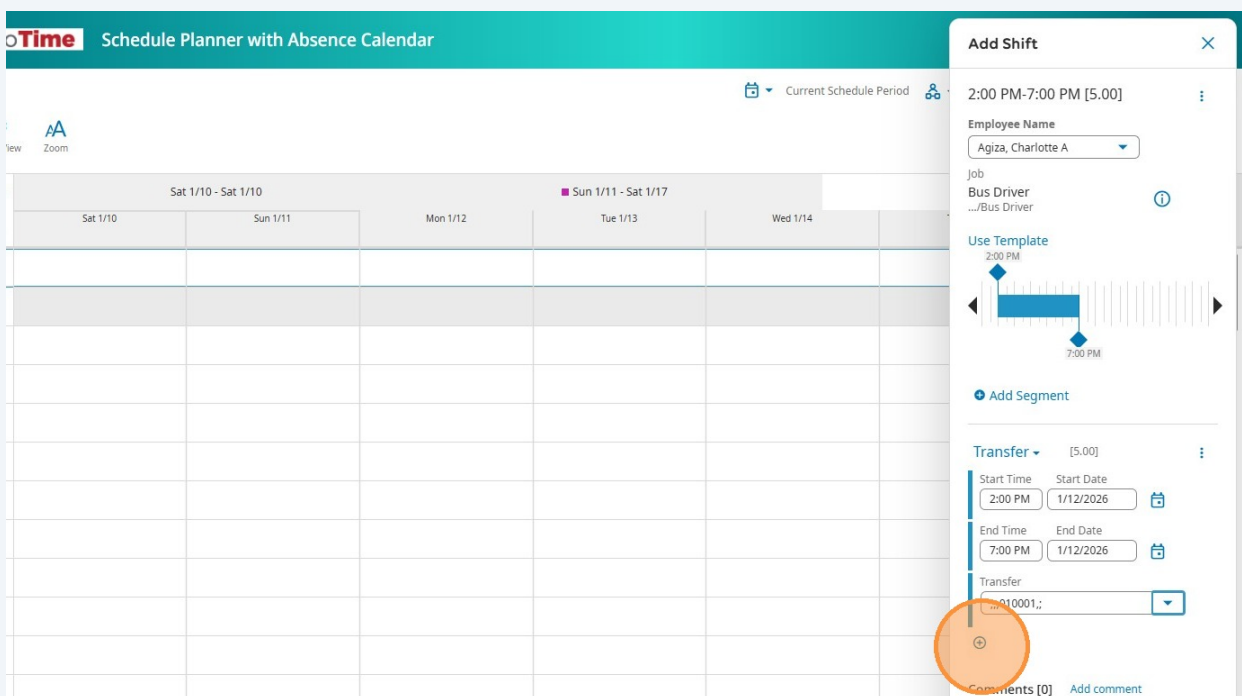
oTime Schedule Planner with Absence Calendar

Current Schedule Period

iew Zoom

Sat 1/10 - Sat 1/10

Sun 1/11 - Sat 1/17

| Sat 1/10 | Sun 1/11 | Mon 1/12 | Tue 1/13 | Wed 1/14 |
|---|---|---|---|---|

Add Shift

2:00 PM-7:00 PM [5.00]

Employee Name

Agiza, Charlotte A

Job

Bus Driver

.../Bus Driver

Use Template

2:00 PM

7:00 PM

Add Segment

Transfer [5.00]

Start Time Start Date

2:00 PM 1/12/2026

End Time End Date

7:00 PM 1/12/2026

Transfer

...010001,;

Comments [0] Add comment